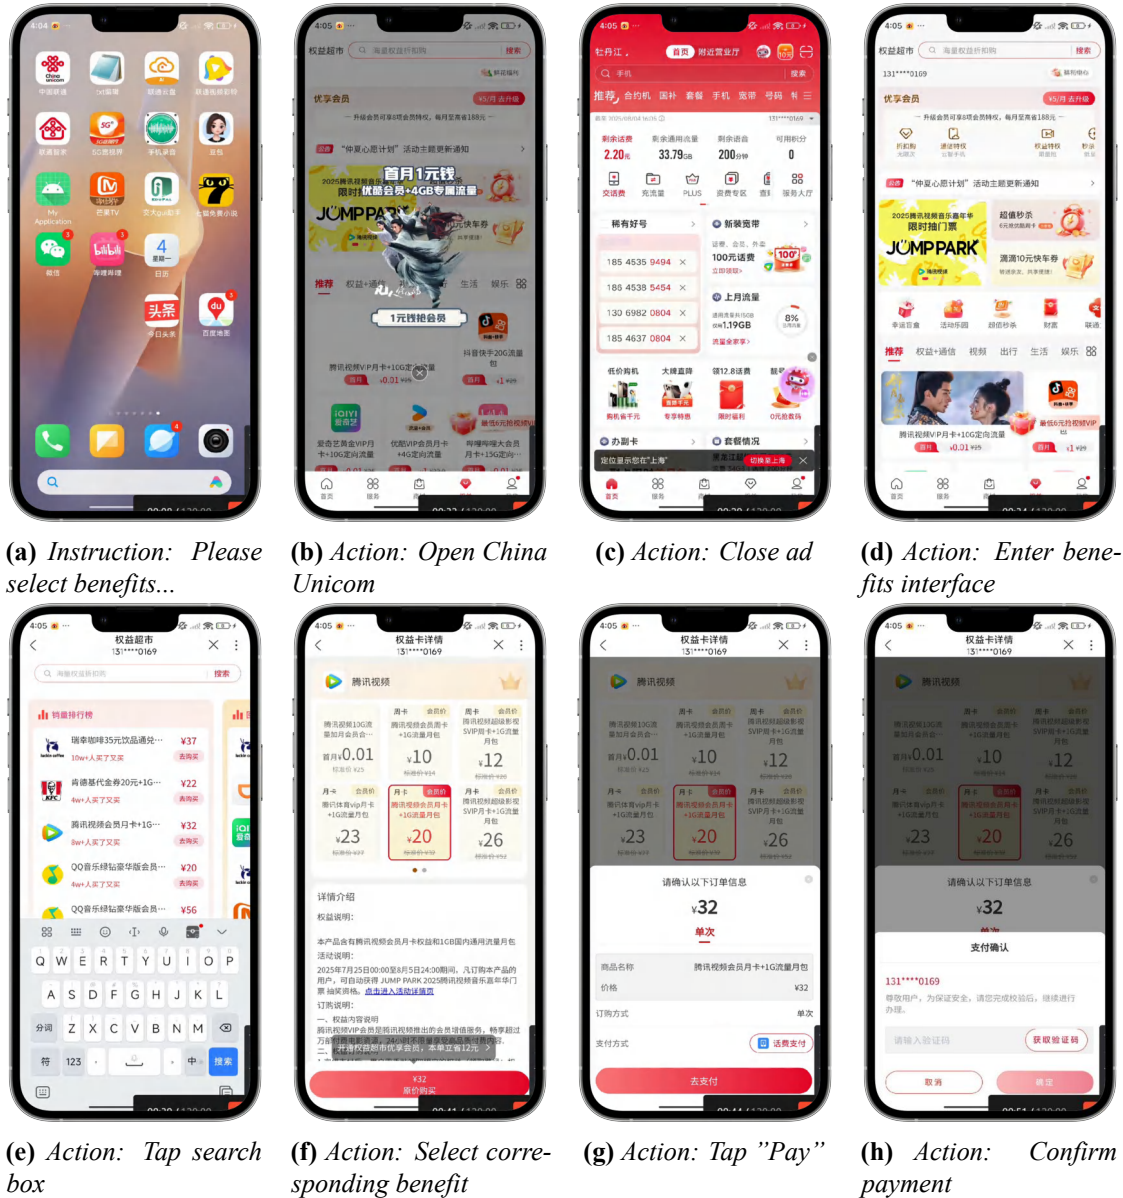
(a) Instruction: Please select benefits...

(b) Action: Open China Unicom

(c) Action: Close ad

(d) Action: Enter benefits interface

(e) Action: Tap search box

(f) Action: Select corresponding benefit

(g) Action: Tap "Pay"

(h) Action: Confirm payment